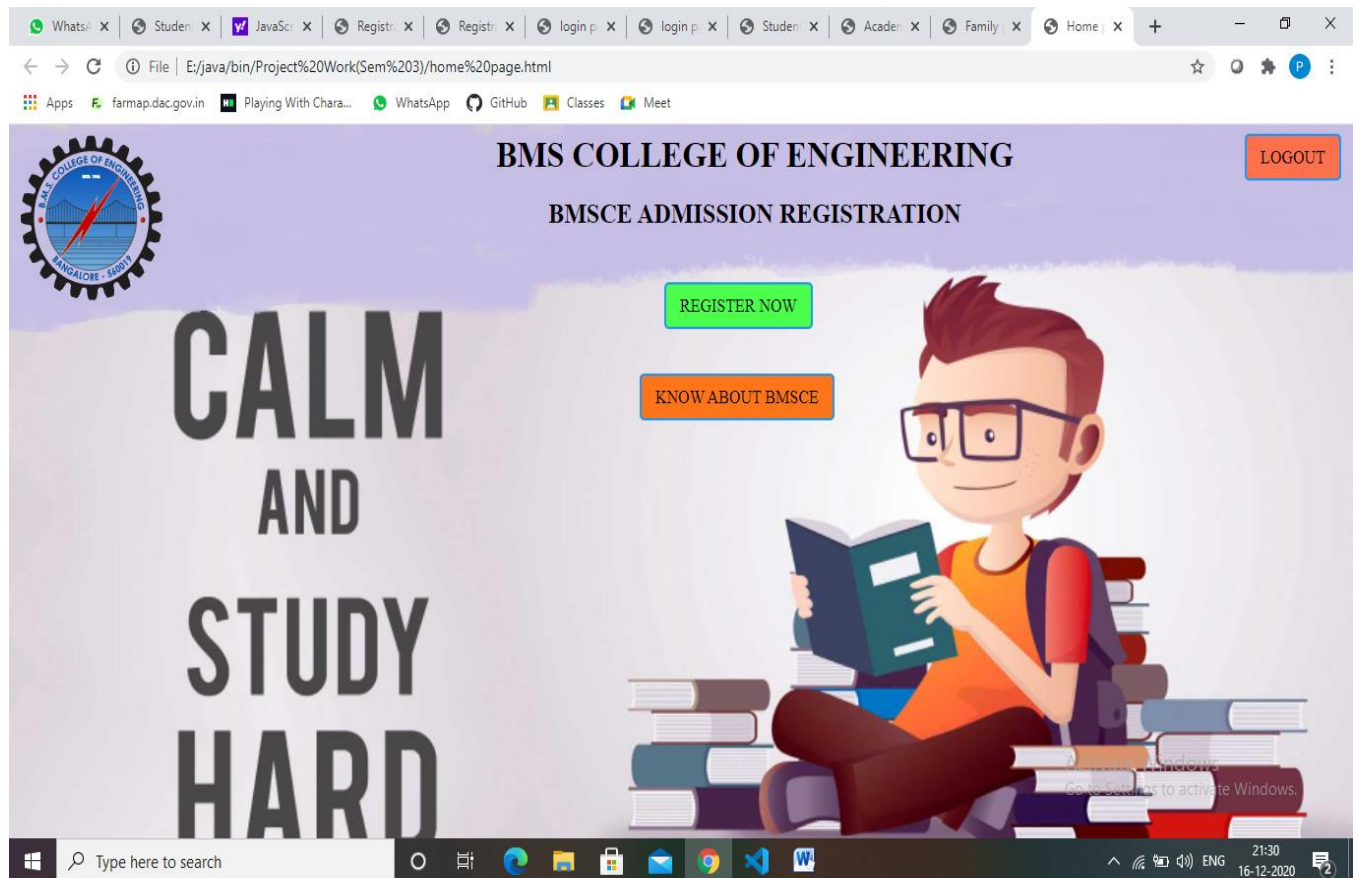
WhatsA × | Studen × | JavaScr × | Registr × | Registr × | login p × | login p × | Studen × | Acaden × | Family × | Home × | +

File | E:/java/bin/Project%20Work(Sem%203)/home%20page.html

Apps farmap.dac.gov.in Playing With Chara... WhatsApp GitHub Classes Meet

B.M.S. COLLEGE OF ENGINEERING BANGALORE - 560019

BMS COLLEGE OF ENGINEERING

LOGOUT

BMSCE ADMISSION REGISTRATION

REGISTER NOW

KNOW ABOUT BMSCE

CALM

AND

STUDY

HARD

Activate Windows
Go to Settings to activate Windows.

Type here to search

ENG 21:30 16-12-2020